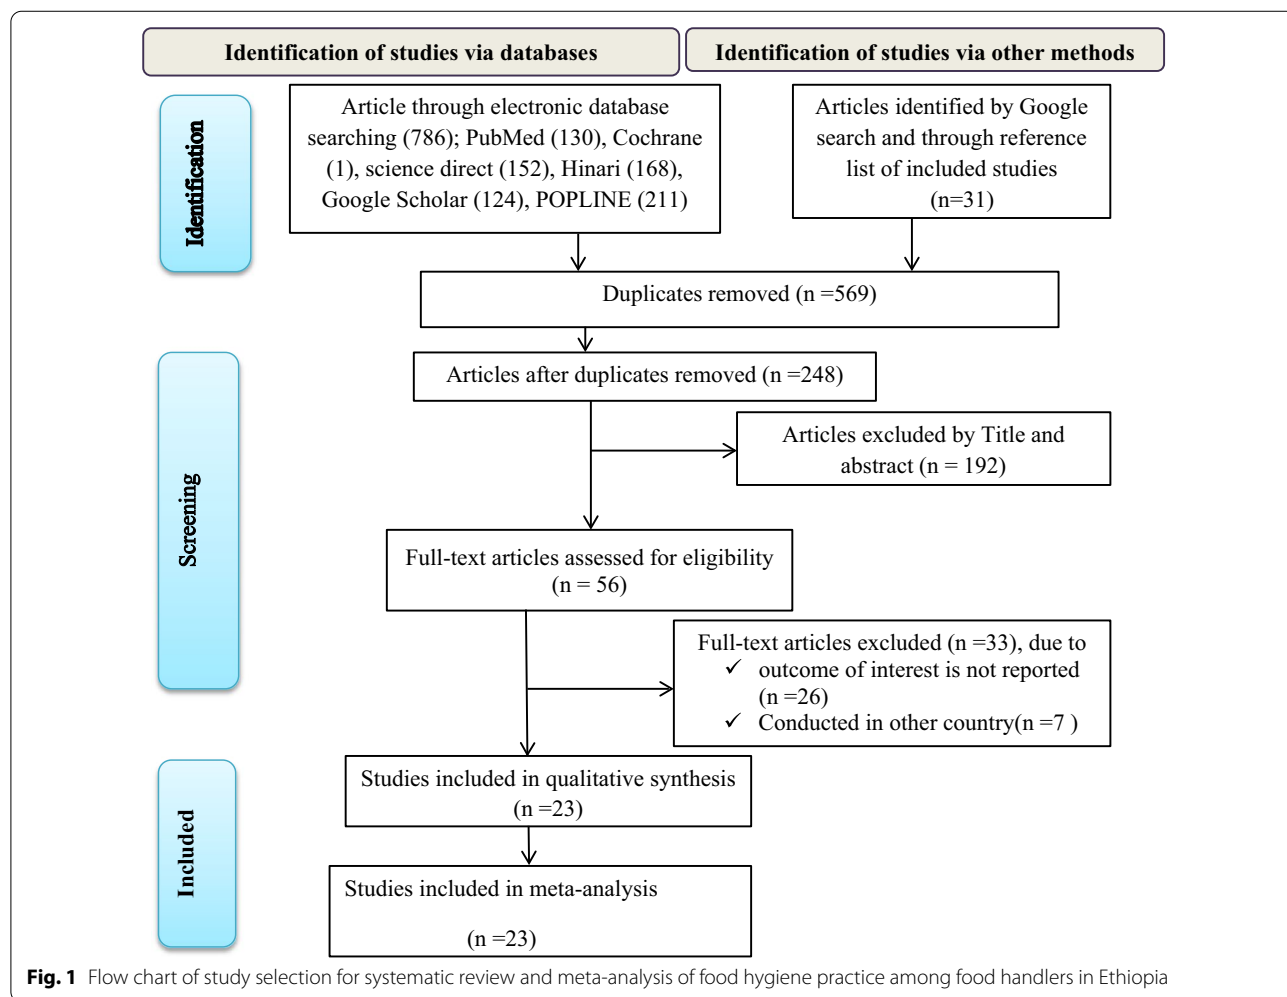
Identification of studies via databases

Identification of studies via other methods

Identification

Article through electronic database searching (786); PubMed (130), Cochrane (1), science direct (152), Hinari (168), Google Scholar (124), POPLINE (211)

Articles identified by Google search and through reference list of included studies (n=31)

Duplicates removed (n =569)

Screening

Articles after duplicates removed (n =248)

Articles excluded by Title and abstract (n = 192)

Full-text articles assessed for eligibility (n = 56)

Full-text articles excluded (n =33), due to
✓ outcome of interest is not reported (n =26)
✓ Conducted in other country(n =7 )

Included

Studies included in qualitative synthesis (n =23)

Studies included in meta-analysis

(n =23)

**Fig. 1** Flow chart of study selection for systematic review and meta-analysis of food hygiene practice among food handlers in Ethiopia